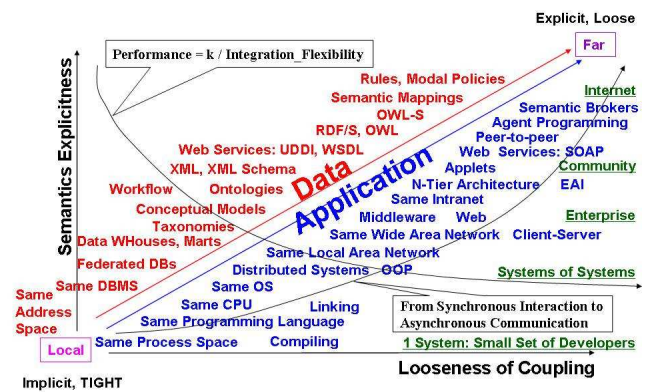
Explicit, Loose

Performance = k / Integration_Flexibility

Far

Semantics Explicitness

Rules, Modal Policies
Semantic Mappings
OWL-S
RDF/S, OWL
Web Services: UDDI, WSDL
XML, XML Schema
Workflow
Ontologies
Conceptual Models
Taxonomies
Data WHouses, Marts
Federated DBs
Same DBMS
Same Address Space

Data
Application

Internet
Semantic Brokers
Agent Programming
Peer-to-peer
Web Services: SOAP
Applets
Community
N-Tier Architecture
EAI
Same Intranet
Middleware
Web
Enterprise
Same Wide Area Network
Client-Server
Same Local Area Network
Distributed Systems
OOP
Systems of Systems
Same OS
Same CPU
Linking
Same Programming Language
From Synchronous Interaction to Asynchronous Communication
Same Process Space
Compiling
1 System: Small Set of Developers

Local

Implicit, TIGHT

Looseness of Coupling